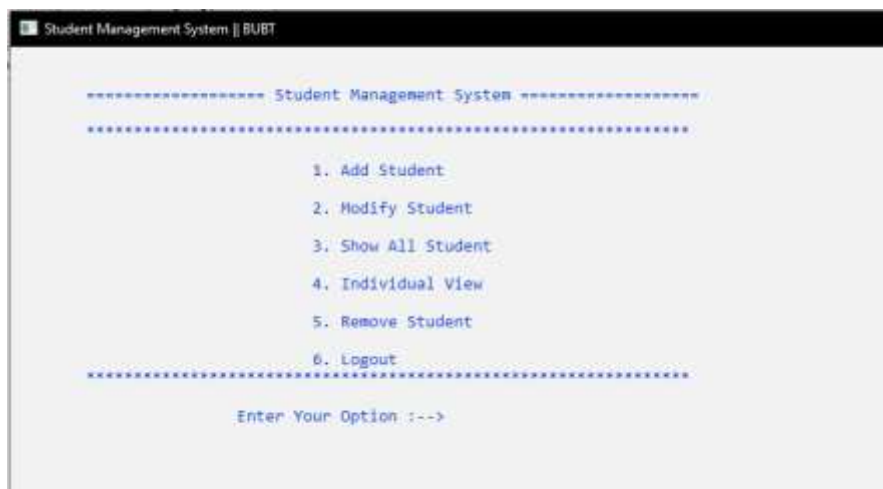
Student Management System || BUBT

=================== Student Management System ===================

**************************************************************

1. Add Student

2. Modify Student

3. Show All Student

4. Individual View

5. Remove Student

6. Logout

**************************************************************

Enter Your Option :-->